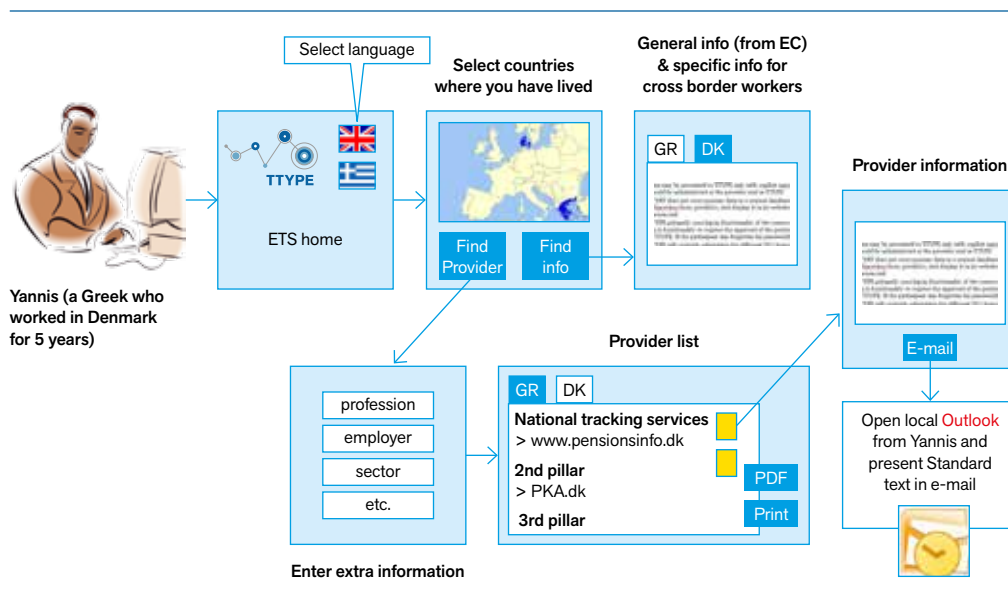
Select language

TTYPE

ETS home

Select countries where you have lived

Find Provider

Find info

General info (from EC) & specific info for cross border workers

GR DK

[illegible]

Provider information

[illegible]

E-mail

Open local Outlook from Yannis and present Standard text in e-mail

Yannis (a Greek who worked in Denmark for 5 years)

profession

employer

sector

etc.

Enter extra information

Provider list

GR DK

National tracking services
> www.pensionsinfo.dk

2nd pillar
> PKA.dk

3rd pillar

PDF

Print